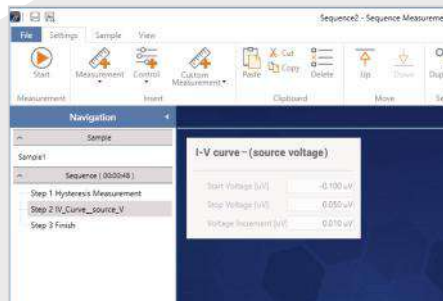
Sequence2 - Sequence Measureme

File Settings Sample View

Start
Measurement

Measurement Control Custom Measurement
Insert

Paste Cut Copy Delete
Clipboard

Up Down
Move

Dup
Se

Navigation

Sample

Sample1

Sequence ( 00:00:48 )

Step 1 Hysteresis Measurement
Step 2 IV_Curve__source_V
Step 3 Finish

I-V curve - (source voltage)

| | |
|---|---|
| Start Voltage [uV] | -0.100 uV |
| Stop Voltage [uV] | 0.050 uV |
| Voltage Increment [uV] | 0.010 uV |